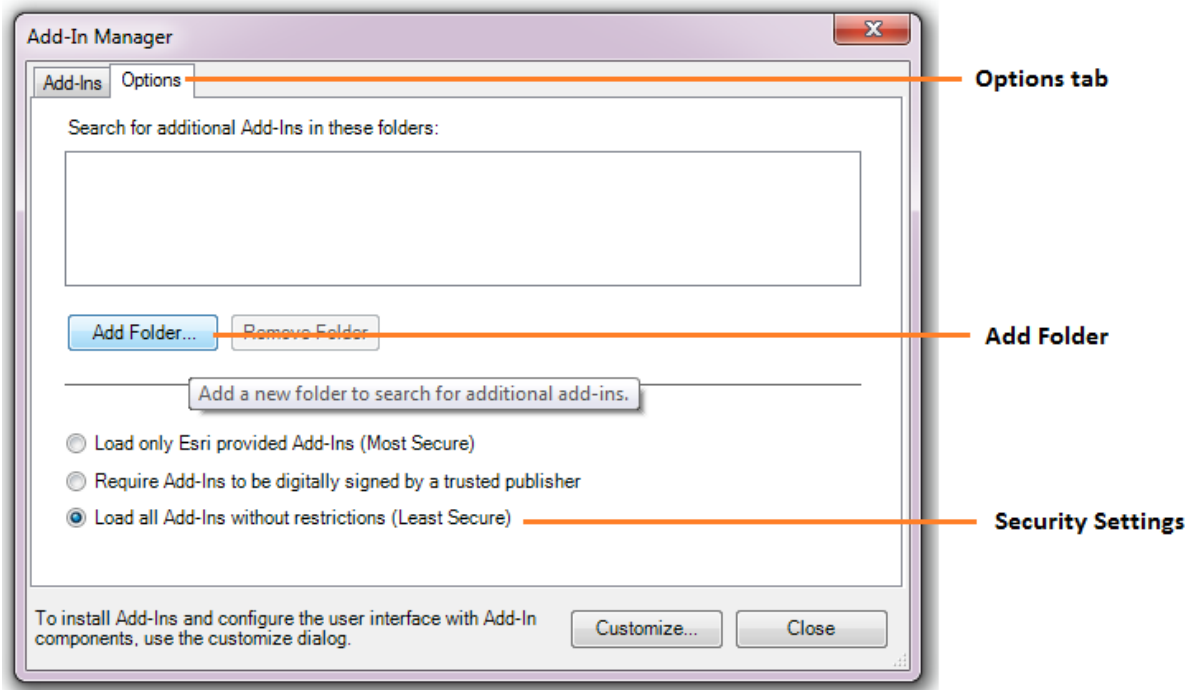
Add-In Manager

X

Add-Ins | Options

Options tab

Search for additional Add-Ins in these folders:

Add Folder... | Remove Folder

Add Folder

Add a new folder to search for additional add-ins.

Load only Esri provided Add-Ins (Most Secure)

Require Add-Ins to be digitally signed by a trusted publisher

Load all Add-Ins without restrictions (Least Secure)

Security Settings

To install Add-Ins and configure the user interface with Add-In components, use the customize dialog.

Customize... | Close